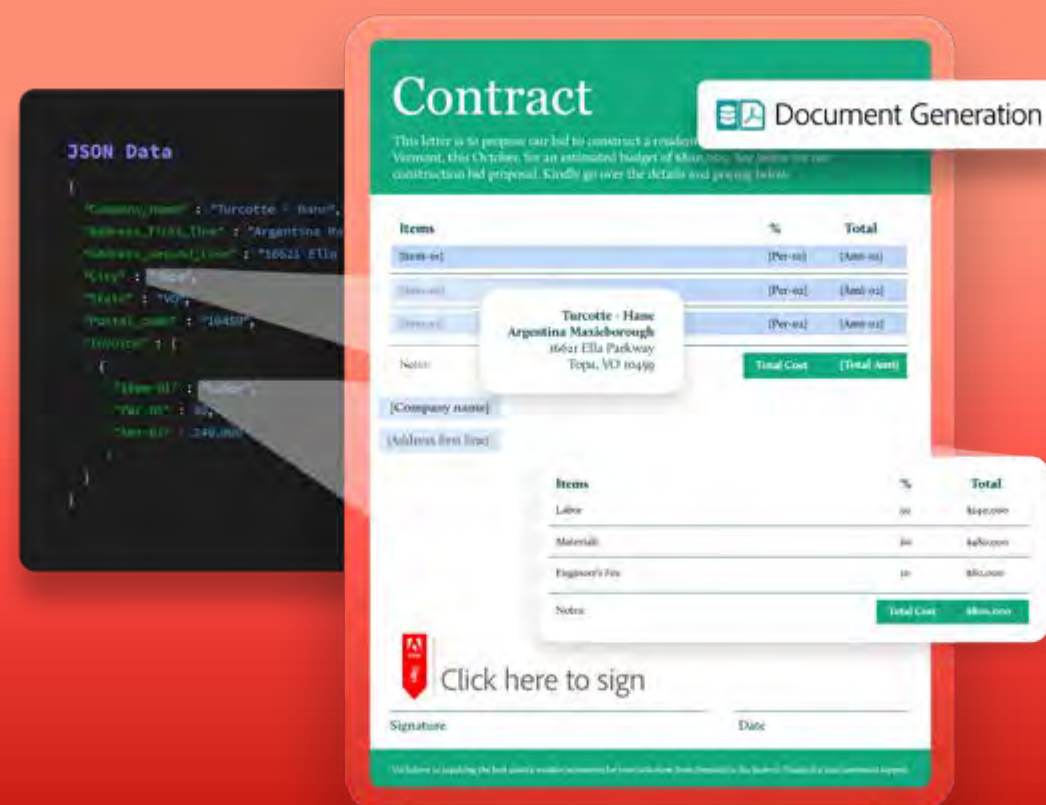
JSON Data

{
"Company_name" : "Turcotte - Hane",
"Address_first_line" : "Argentina Ma
"Address_second_line" : "16621 Ella
"City" : "Topa",
"State" : "VO",
"Postal_code" : "10459",
"Invoice" : [
{
"Item-01" : "Labor",
"Per-01" : 30,
"Amt-01" : 240,000
}
]
}

Contract

Document Generation

This letter is to propose our bid to construct a residen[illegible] Vermont, this October, for an estimated budget of $800,000. See below for our construction bid proposal. Kindly go over the details and pricing below.

| Items | % | Total |
|---|---|---|
| [Item-01] | [Per-01] | [Amt-01] |
| [Item-02] | [Per-02] | [Amt-02] |
| [Item-03] | [Per-03] | [Amt-03] |

Notes:

Total Cost [Total Amt]

Turcotte - Hane
Argentina Maxieborough
16621 Ella Parkway
Topa, VO 10459

[Company name]
[Address first line]

| Items | % | Total |
|---|---|---|
| Labor | 30 | $240,000 |
| Materials | 60 | $480,000 |
| Engineer's Fee | 10 | $80,000 |

Notes:

Total Cost $800,000

Click here to sign

Signature

Date

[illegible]